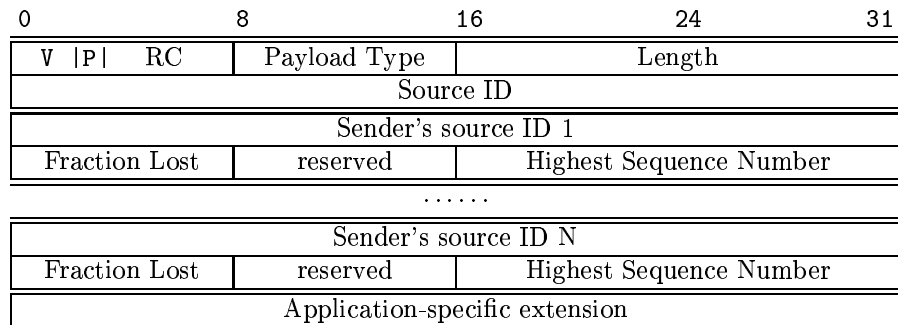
0 8 16 24 31

| V \|P\| RC | Payload Type | Length |
|---|---|---|
| Source ID | | |
| Sender's source ID 1 | | |
| Fraction Lost | reserved | Highest Sequence Number |
| ...... | | |
| Sender's source ID N | | |
| Fraction Lost | reserved | Highest Sequence Number |
| Application-specific extension | | |